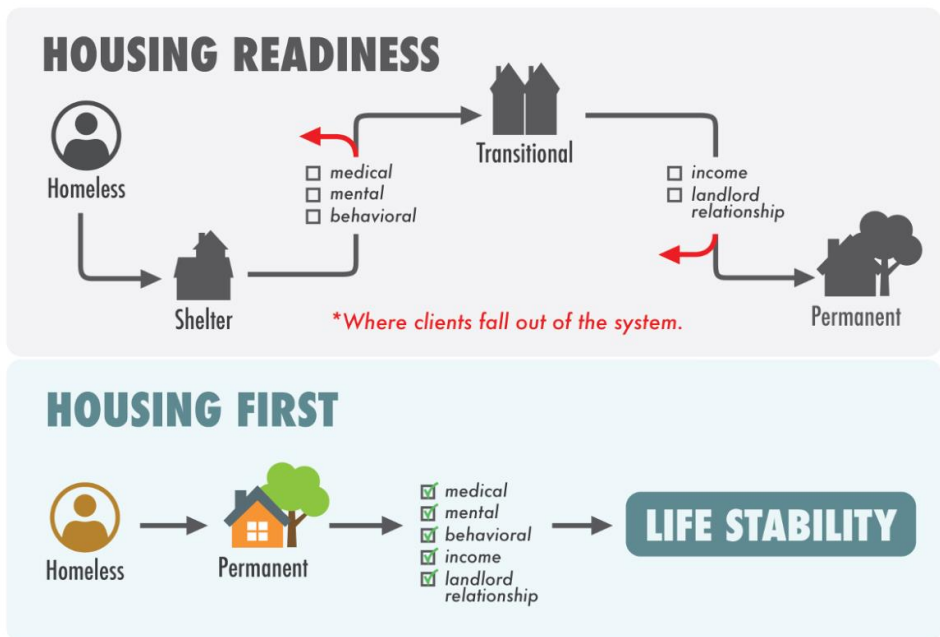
HOUSING READINESS

Homeless

Shelter

☐ medical
☐ mental
☐ behavioral

Transitional

☐ income
☐ landlord relationship

Permanent

*Where clients fall out of the system.

HOUSING FIRST

Homeless

Permanent

☑ medical
☑ mental
☑ behavioral
☑ income
☑ landlord relationship

LIFE STABILITY